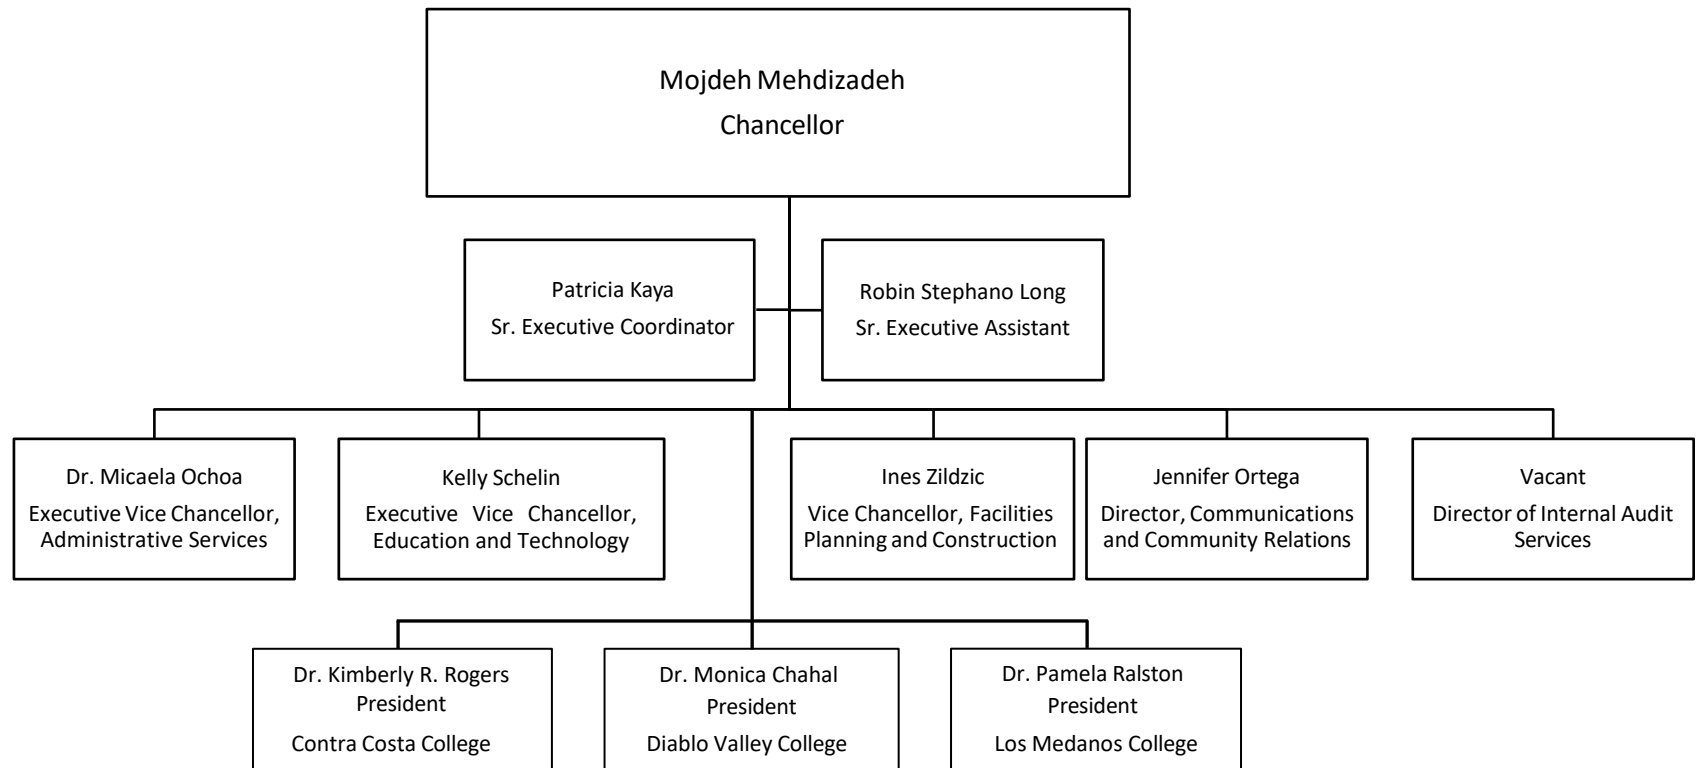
Mojdeh Mehdizadeh
Chancellor

Patricia Kaya
Sr. Executive Coordinator

Robin Stephano Long
Sr. Executive Assistant

Dr. Micaela Ochoa
Executive Vice Chancellor, Administrative Services

Kelly Schelin
Executive Vice Chancellor, Education and Technology

Ines Zildzic
Vice Chancellor, Facilities Planning and Construction

Jennifer Ortega
Director, Communications and Community Relations

Vacant
Director of Internal Audit Services

Dr. Kimberly R. Rogers
President
Contra Costa College

Dr. Monica Chahal
President
Diablo Valley College

Dr. Pamela Ralston
President
Los Medanos College